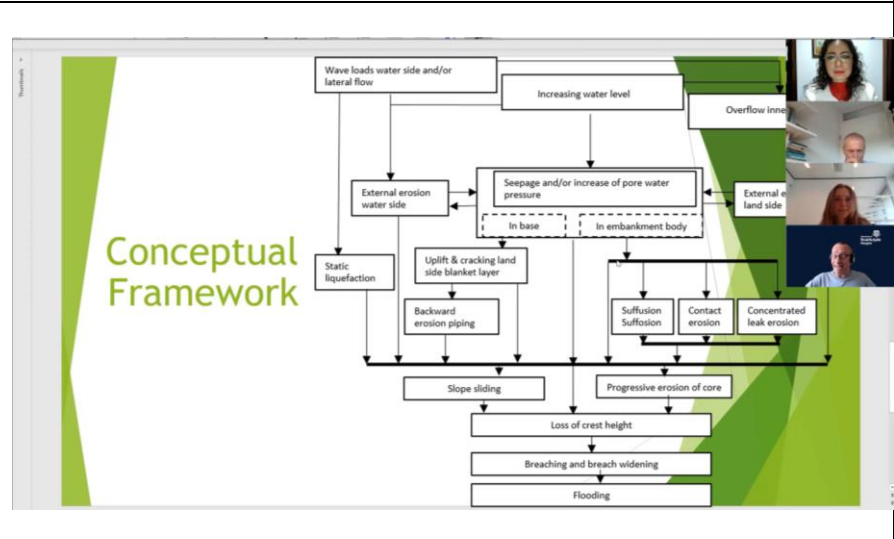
Thumbnails

Conceptual Framework

Wave loads water side and/or lateral flow

Increasing water level

Overflow inne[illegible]

External erosion water side

Seepage and/or increase of pore water pressure

External e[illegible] land side

In base

In embankment body

Static liquefaction

Uplift & cracking land side blanket layer

Backward erosion piping

Suffusion Suffosion

Contact erosion

Concentrated leak erosion

Slope sliding

Progressive erosion of core

Loss of crest height

Breaching and breach widening

Flooding